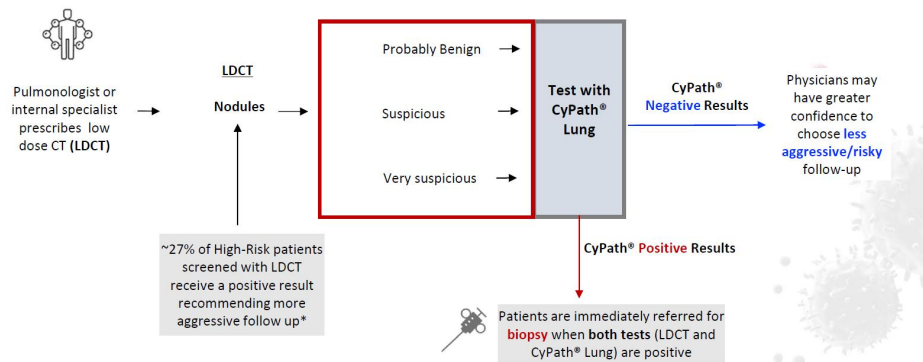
Pulmonologist or internal specialist prescribes low dose CT (LDCT)

LDCT

Nodules

~27% of High-Risk patients screened with LDCT receive a positive result recommending more aggressive follow up*

Probably Benign

Suspicious

Very suspicious

Test with CyPath® Lung

CyPath® Negative Results

Physicians may have greater confidence to choose less aggressive/risky follow-up

CyPath® Positive Results

Patients are immediately referred for biopsy when both tests (LDCT and CyPath® Lung) are positive